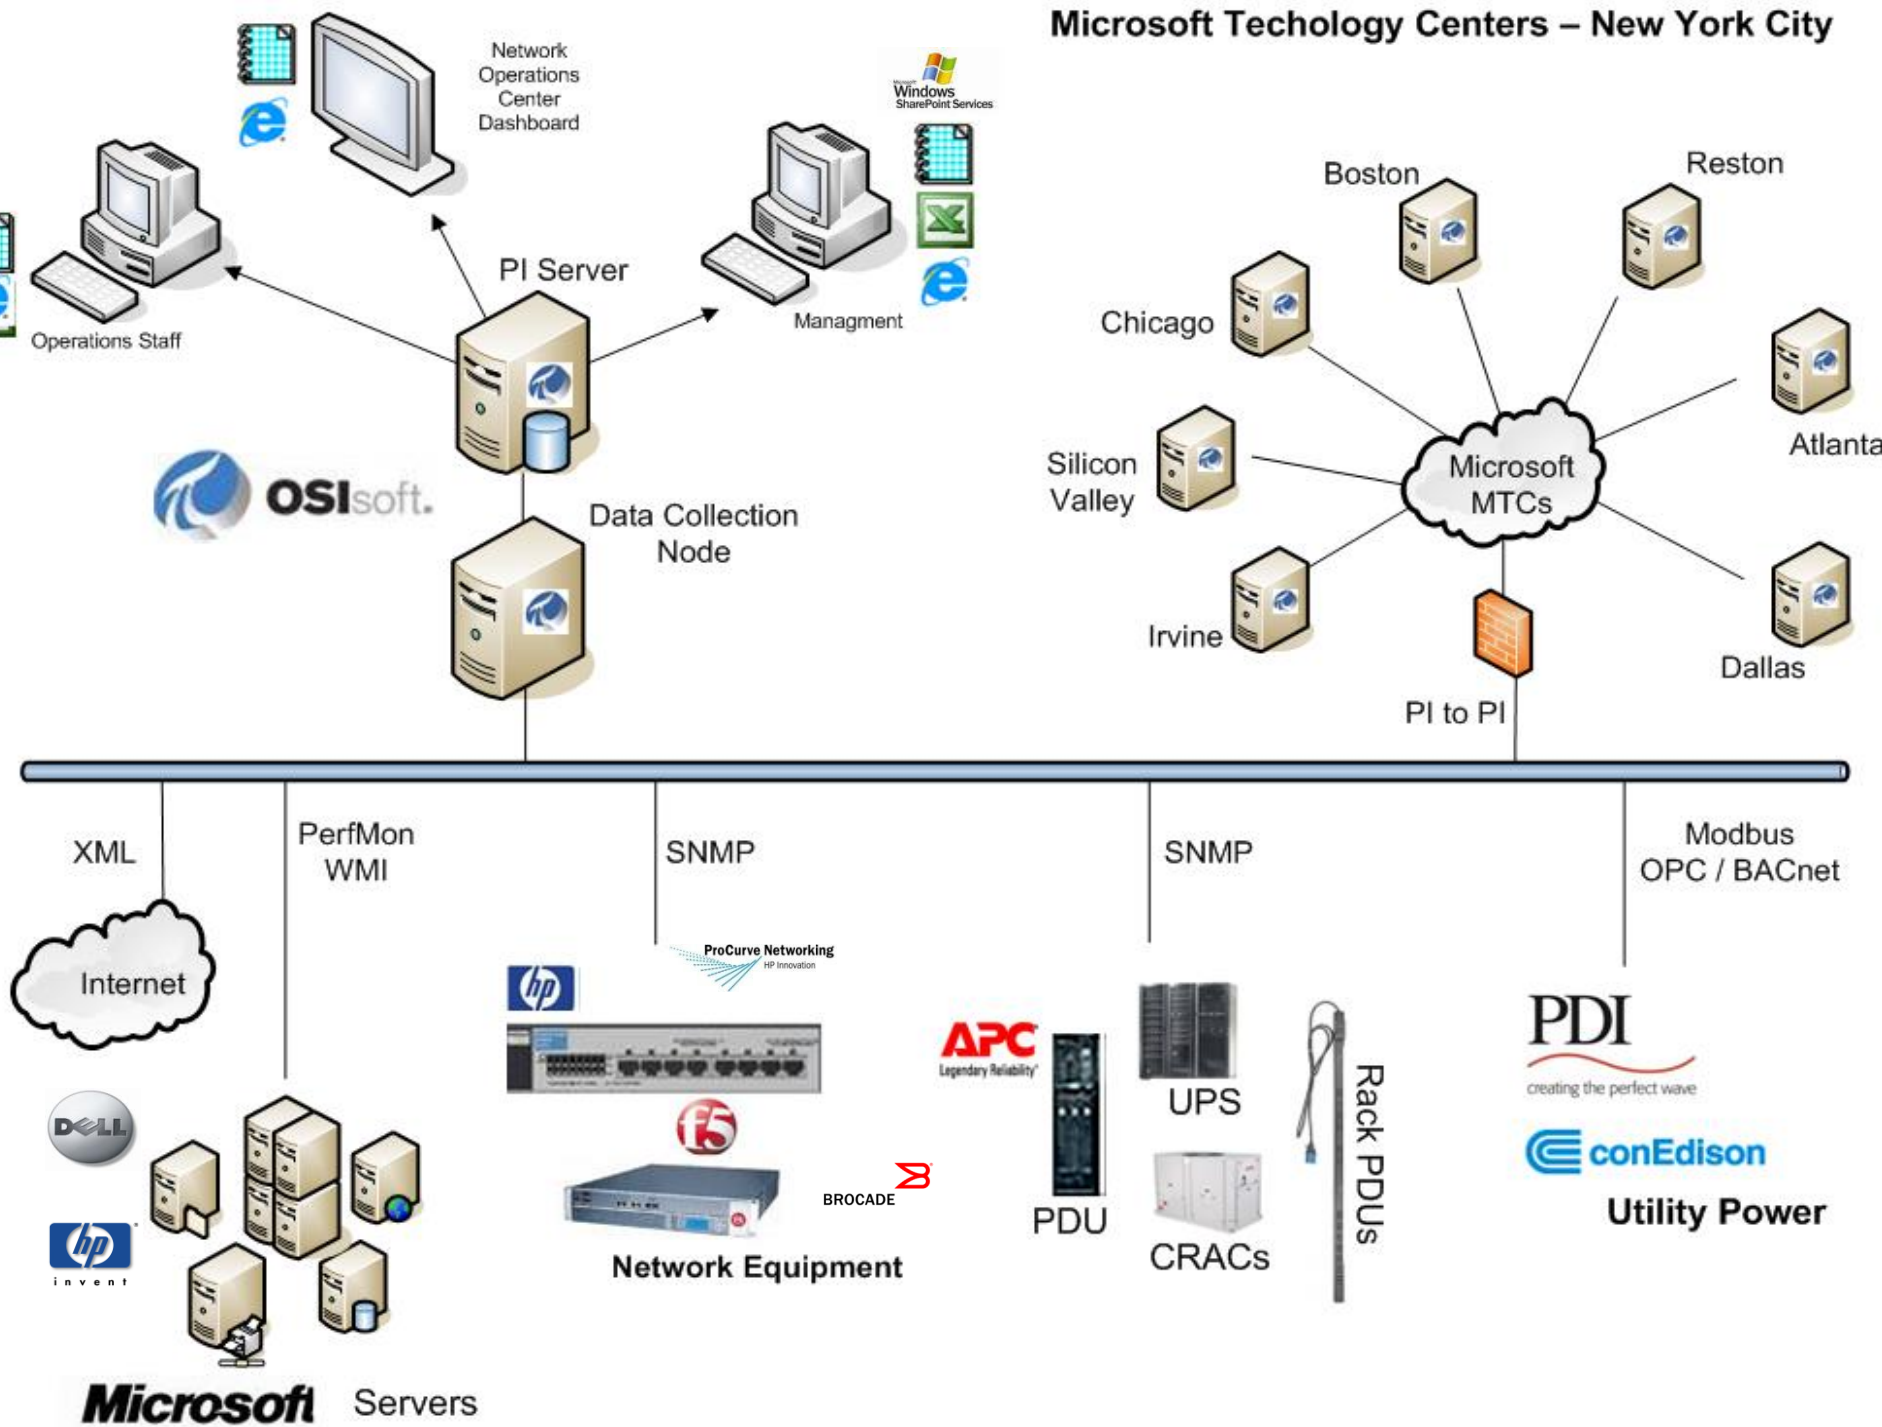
Microsoft Techology Centers – New York City

Network Operations Center Dashboard

Windows SharePoint Services

PI Server

Operations Staff

Managment

OSIsoft.

Data Collection Node

Boston

Reston

Chicago

Atlanta

Silicon Valley

Microsoft MTCs

Irvine

Dallas

PI to PI

XML

PerfMon WMI

SNMP

SNMP

Modbus OPC / BACnet

Internet

ProCurve Networking HP Innovation

hp

f5

BROCADE

Network Equipment

APC Legendary Reliability

PDU

UPS

CRACs

Rack PDUs

PDI creating the perfect wave

conEdison

Utility Power

DELL

hp invent

Microsoft

Servers